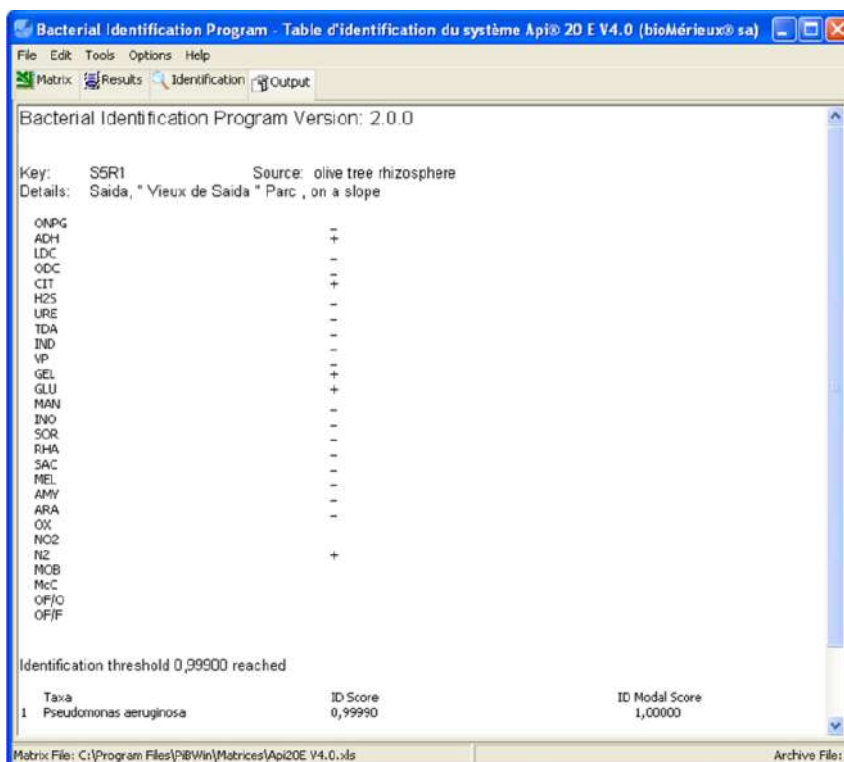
Bacterial Identification Program - Table d'identification du système Api® 20 E V4.0 (bioMérieux® sa)

File Edit Tools Options Help

Matrix Results Identification Output

Bacterial Identification Program Version: 2.0.0

Key: S5R1 Source: olive tree rhizosphere
Details: Saida, " Vieux de Saida " Parc , on a slope

| | |
|---|---|
| ONPG | - |
| ADH | + |
| LDC | - |
| ODC | - |
| CIT | + |
| H2S | - |
| URE | - |
| TDA | - |
| IND | - |
| VP | - |
| GEL | + |
| GLU | + |
| MAN | - |
| INO | - |
| SOR | - |
| RHA | - |
| SAC | - |
| MEL | - |
| AMY | - |
| ARA | - |
| OX | |
| NO2 | |
| N2 | + |
| MOB | |
| McC | |
| OF/O | |
| OF/F | |

Identification threshold 0,99900 reached

| | Taxa | ID Score | ID Modal Score |
|---|---|---|---|
| 1 | Pseudomonas aeruginosa | 0,99990 | 1,00000 |

Matrix File: C:\Program Files\PiBWin\Matrices\Api20E V4.0.xls

Archive File: